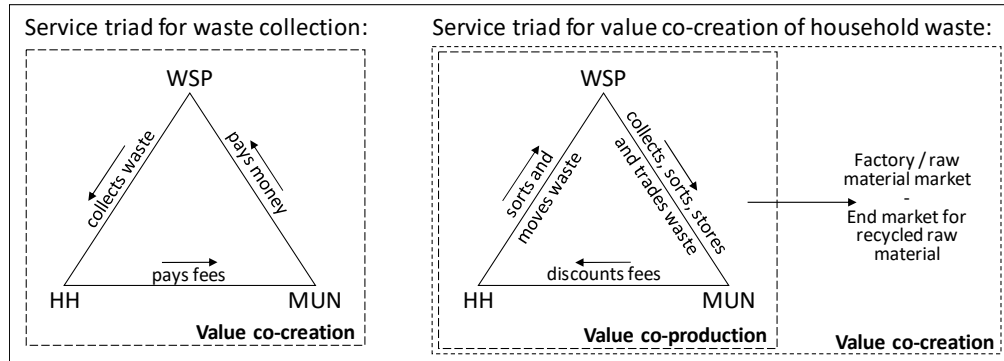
Service triad for waste collection:

WSP

collects waste

pays money

pays fees

HH

MUN

Value co-creation

Service triad for value co-creation of household waste:

WSP

sorts and moves waste

collects, sorts, stores and trades waste

discounts fees

HH

MUN

Value co-production

Factory / raw material market - End market for recycled raw material

Value co-creation